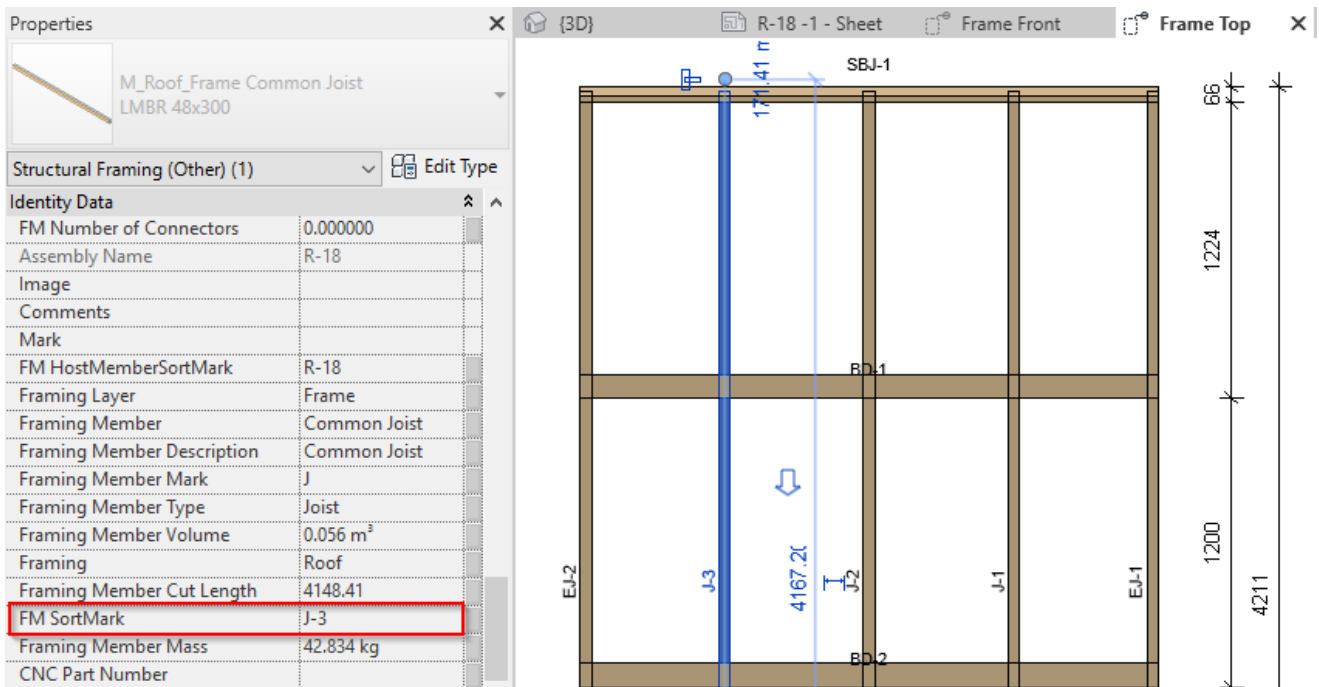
Properties

M_Roof_Frame Common Joist
LMBR 48x300

Structural Framing (Other) (1)
Edit Type

Identity Data

| | |
|---|---|
| FM Number of Connectors | 0.000000 |
| Assembly Name | R-18 |
| Image | |
| Comments | |
| Mark | |
| FM HostMemberSortMark | R-18 |
| Framing Layer | Frame |
| Framing Member | Common Joist |
| Framing Member Description | Common Joist |
| Framing Member Mark | J |
| Framing Member Type | Joist |
| Framing Member Volume | 0.056 $m^3$ |
| Framing | Roof |
| Framing Member Cut Length | 4148.41 |
| FM SortMark | J-3 |
| Framing Member Mass | 42.834 kg |
| CNC Part Number | |

{3D}
R-18 -1 - Sheet
Frame Front
Frame Top

171.41 m
SBJ-1
66
1224
BD-1
1200
4211
EJ-2
J-3
4167.2(
J-2
J-1
EJ-1
BD-2